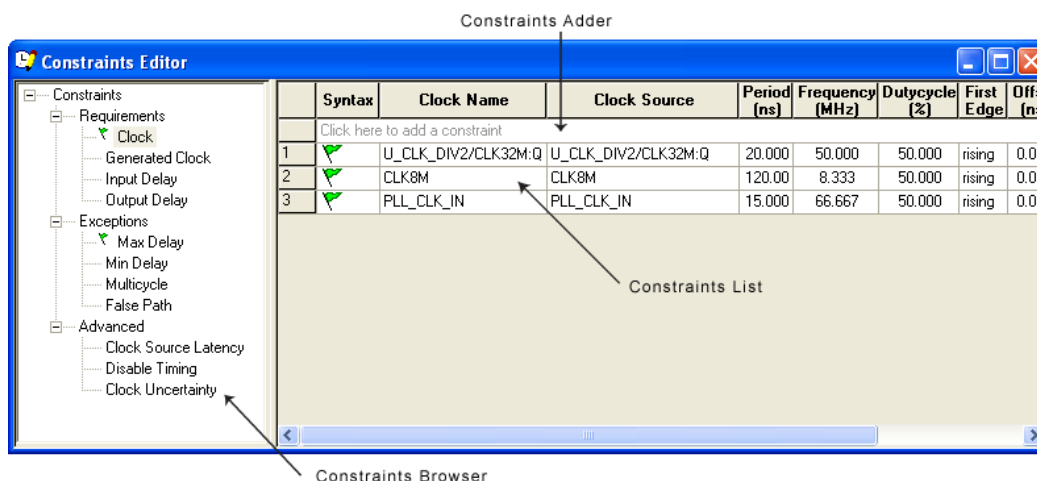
Constraints Adder

Constraints Editor

Constraints
Requirements
Clock
Generated Clock
Input Delay
Output Delay
Exceptions
Max Delay
Min Delay
Multicycle
False Path
Advanced
Clock Source Latency
Disable Timing
Clock Uncertainty

| | Syntax | Clock Name | Clock Source | Period (ns) | Frequency (MHz) | Dutycycle (%) | First Edge | Off (n |
|---|---|---|---|---|---|---|---|---|
| | Click here to add a constraint | | | | | | | |
| 1 | | U_CLK_DIV2/CLK32M:Q | U_CLK_DIV2/CLK32M:Q | 20.000 | 50.000 | 50.000 | rising | 0.0 |
| 2 | | CLK8M | CLK8M | 120.00 | 8.333 | 50.000 | rising | 0.0 |
| 3 | | PLL_CLK_IN | PLL_CLK_IN | 15.000 | 66.667 | 50.000 | rising | 0.0 |

Constraints List

Constraints Browser